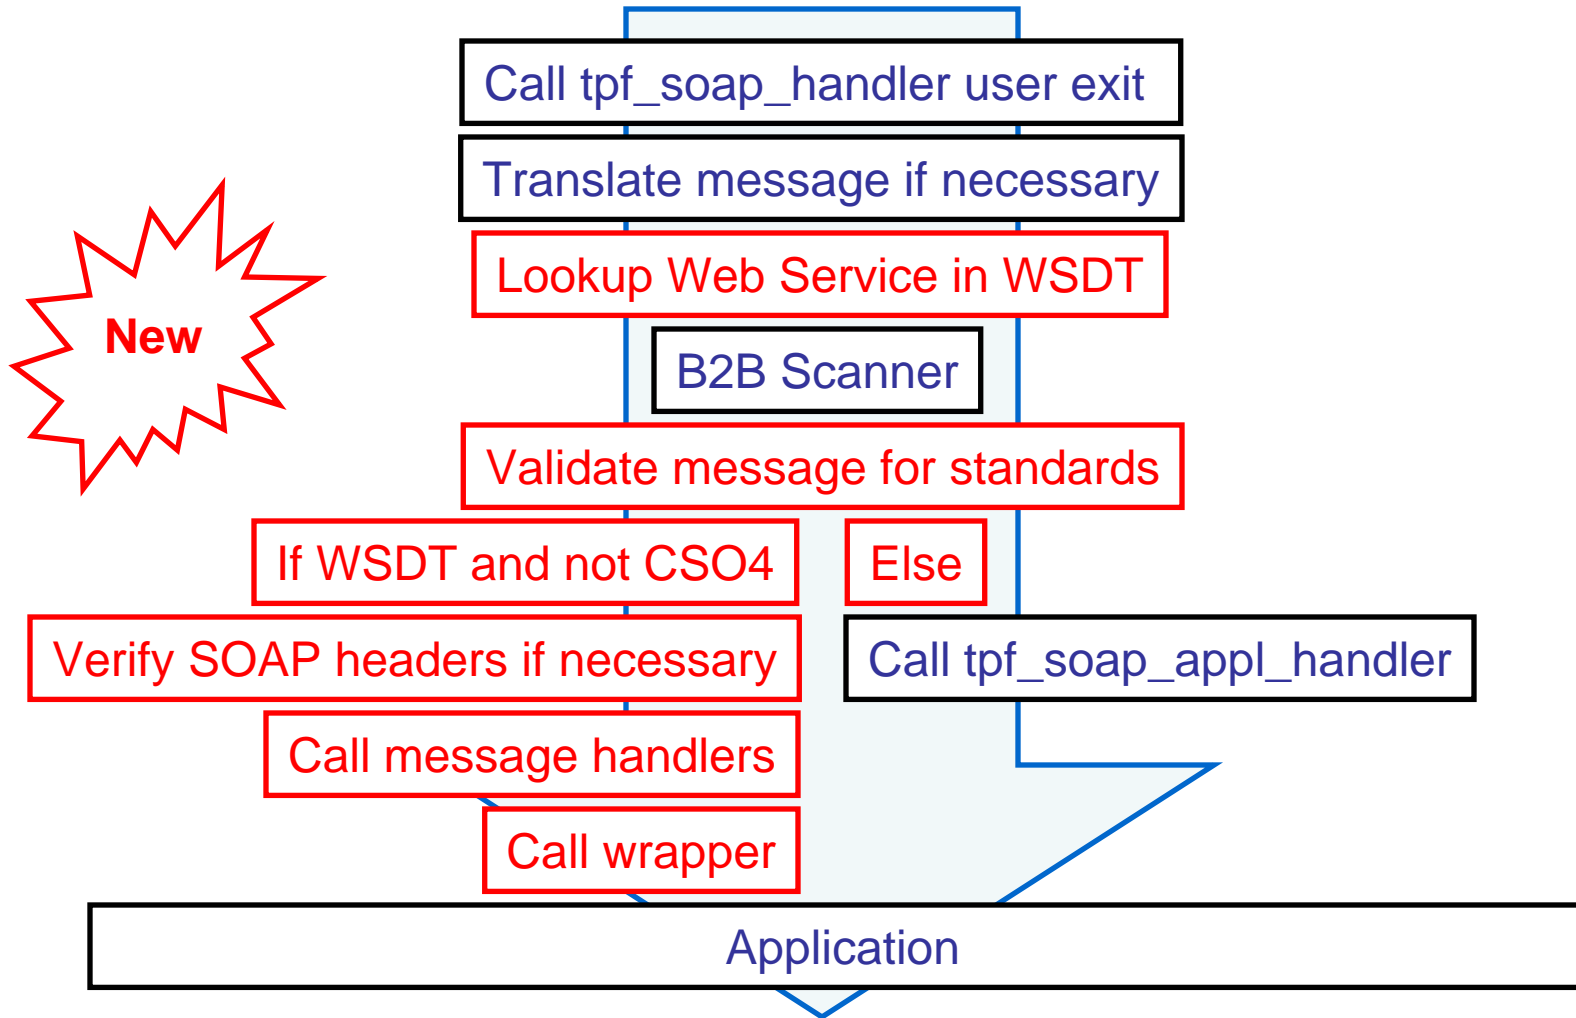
Call tpf_soap_handler user exit

Translate message if necessary

New

Lookup Web Service in WSDT

B2B Scanner

Validate message for standards

If WSDT and not CSO4

Else

Verify SOAP headers if necessary

Call tpf_soap_appl_handler

Call message handlers

Call wrapper

Application